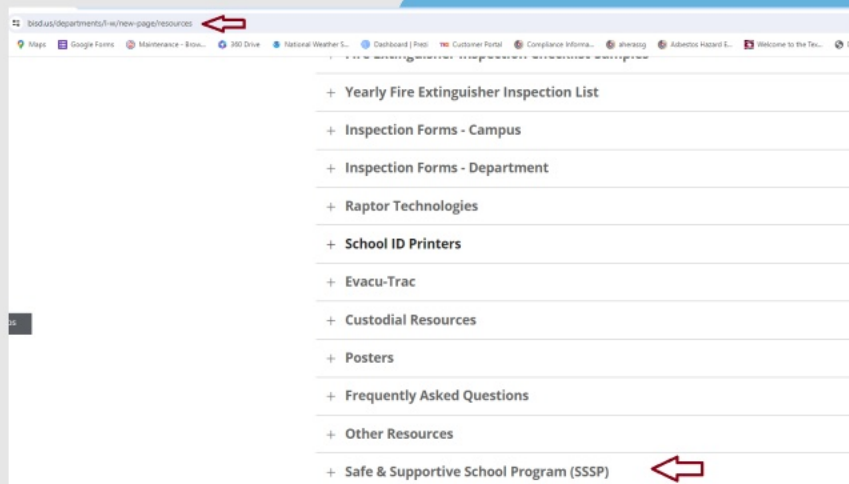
bisd.us/departments/l-w/new-page/resources

Maps Google Forms Maintenance - Brow... 360 Drive National Weather S... Dashboard | Prezi Customer Portal Compliance Informa... ahera.cg Asbestos Hazard E... Welcome to the Tex...

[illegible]

+ Yearly Fire Extinguisher Inspection List

+ Inspection Forms - Campus

+ Inspection Forms - Department

+ Raptor Technologies

+ School ID Printers

+ Evacu-Trac

+ Custodial Resources

+ Posters

+ Frequently Asked Questions

+ Other Resources

+ Safe & Supportive School Program (SSSP)

us